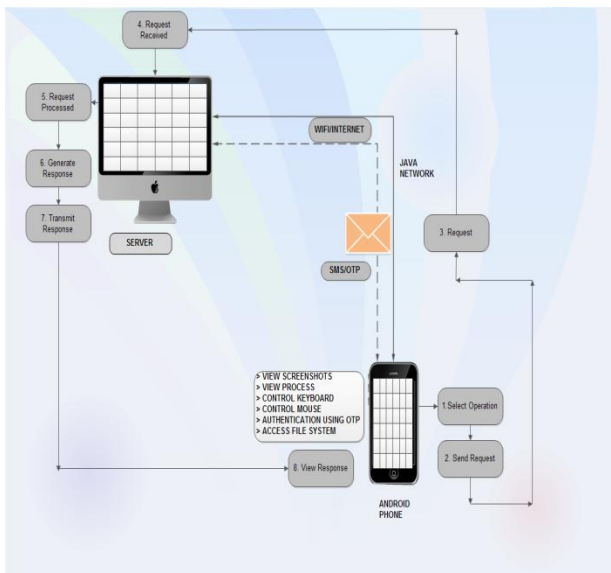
4. Request Received

5. Request Processed

6. Generate Response

7. Transmit Response

SERVER

WIFI/INTERNET

JAVA NETWORK

3. Request

SMS/OTP

> VIEW SCREENSHOTS
> VIEW PROCESS
> CONTROL KEYBOARD
> CONTROL MOUSE
> AUTHENTICATION USING OTP
> ACCESS FILE SYSTEM

1.Select Operation

2. Send Request

8. View Response

ANDROID PHONE